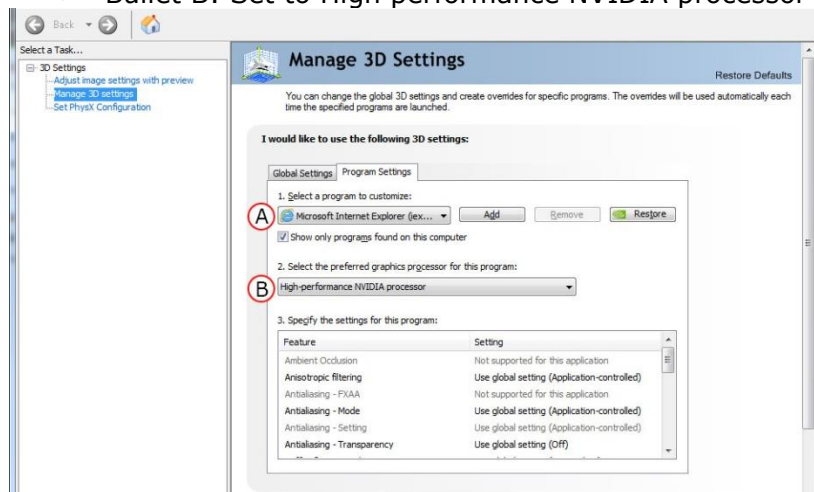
Bullet B: Set to High-performance NVIDIA processor

Back

Select a Task...
3D Settings
Adjust image settings with preview
Manage 3D settings
Set PhysX Configuration

Manage 3D Settings

Restore Defaults

You can change the global 3D settings and create overrides for specific programs. The overrides will be used automatically each time the specified programs are launched.

I would like to use the following 3D settings:

Global Settings | Program Settings

1. Select a program to customize:

A Microsoft Internet Explorer (iex... Add Remove Restore

Show only programs found on this computer

2. Select the preferred graphics processor for this program:

B High-performance NVIDIA processor

3. Specify the settings for this program:

| Feature | Setting |
|---|---|
| Ambient Occlusion | Not supported for this application |
| Anisotropic filtering | Use global setting (Application-controlled) |
| Antialiasing - FXAA | Not supported for this application |
| Antialiasing - Mode | Use global setting (Application-controlled) |
| Antialiasing - Setting | Use global setting (Application-controlled) |
| Antialiasing - Transparency | Use global setting (Off) |